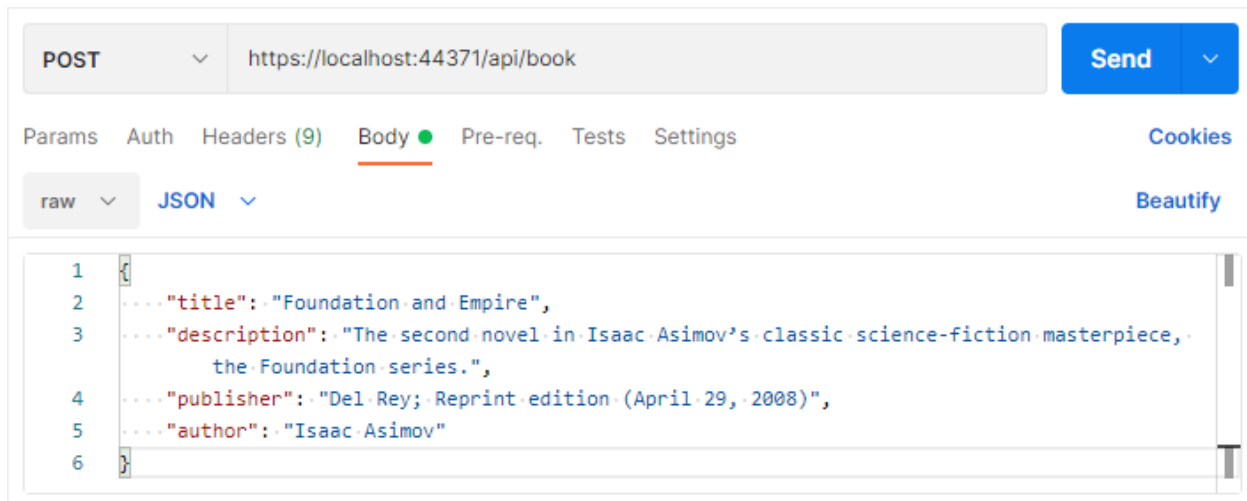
POST https://localhost:44371/api/book Send

Params Auth Headers (9) Body Pre-req. Tests Settings Cookies

raw JSON Beautify

1 {
2 "title": "Foundation and Empire",
3 "description": "The second novel in Isaac Asimov’s classic science-fiction masterpiece, the Foundation series.",
4 "publisher": "Del Rey; Reprint edition (April 29, 2008)",
5 "author": "Isaac Asimov"
6 }